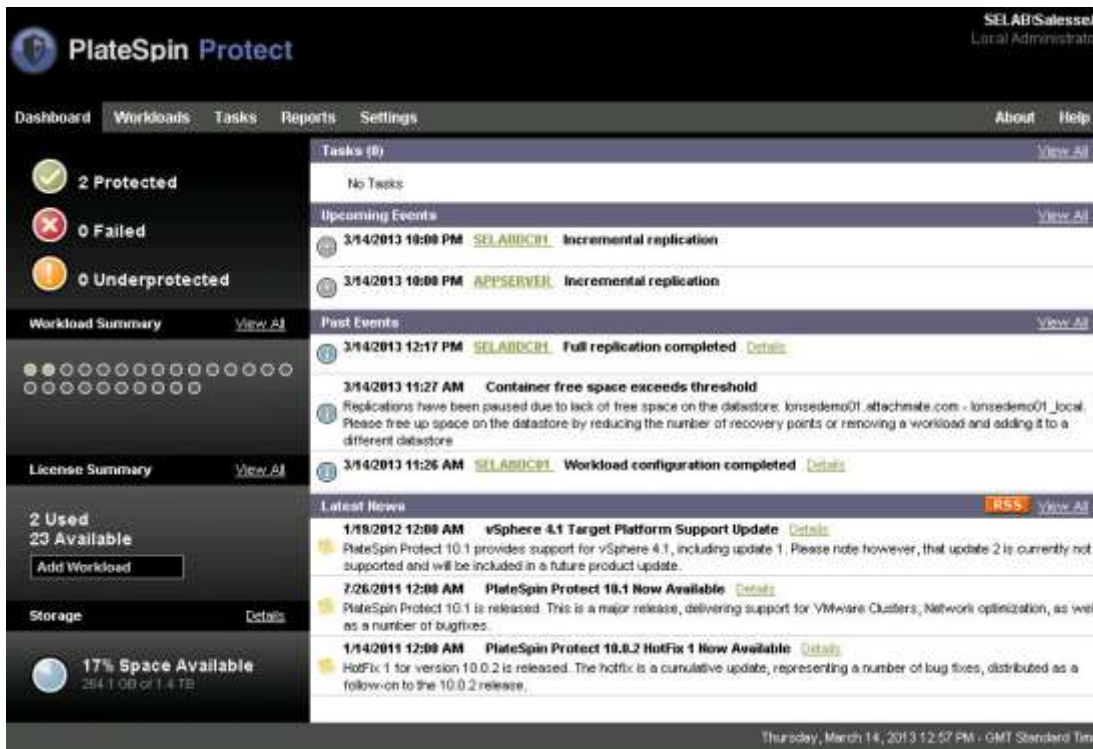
PlateSpin Protect

SELAB\Salesse/
Local Administrato

Dashboard Workloads Tasks Reports Settings About Help

2 Protected

0 Failed

0 Underprotected

Workload Summary View All

License Summary View All

2 Used
23 Available

Add Workload

Storage Details

17% Space Available
264.1 GB of 1.4 TB

Tasks (0) View All

No Tasks

Upcoming Events View All

3/14/2013 10:00 PM SELABDC01 Incremental replication

3/14/2013 10:00 PM APPSERVER Incremental replication

Past Events View All

3/14/2013 12:17 PM SELABDC01 Full replication completed Details

3/14/2013 11:27 AM Container free space exceeds threshold
Replications have been paused due to lack of free space on the datastore: lonsedemo01.attachmate.com - lonsedemo01_local. Please free up space on the datastore by reducing the number of recovery points or removing a workload and adding it to a different datastore

3/14/2013 11:26 AM SELABDC01 Workload configuration completed Details

Latest News RSS View All

1/19/2012 12:00 AM vSphere 4.1 Target Platform Support Update Details
PlateSpin Protect 10.1 provides support for vSphere 4.1, including update 1. Please note however, that update 2 is currently not supported and will be included in a future product update.

7/26/2011 12:00 AM PlateSpin Protect 10.1 Now Available Details
PlateSpin Protect 10.1 is released. This is a major release, delivering support for VMware Clusters, Network optimization, as wel as a number of bugfixes.

1/14/2011 12:00 AM PlateSpin Protect 10.0.2 HotFix 1 Now Available Details
HotFix 1 for version 10.0.2 is released. The hotfix is a cumulative update, representing a number of bug fixes, distributed as a follow-on to the 10.0.2 release.

Thursday, March 14, 2013 12:57 PM - GMT Standard Tim